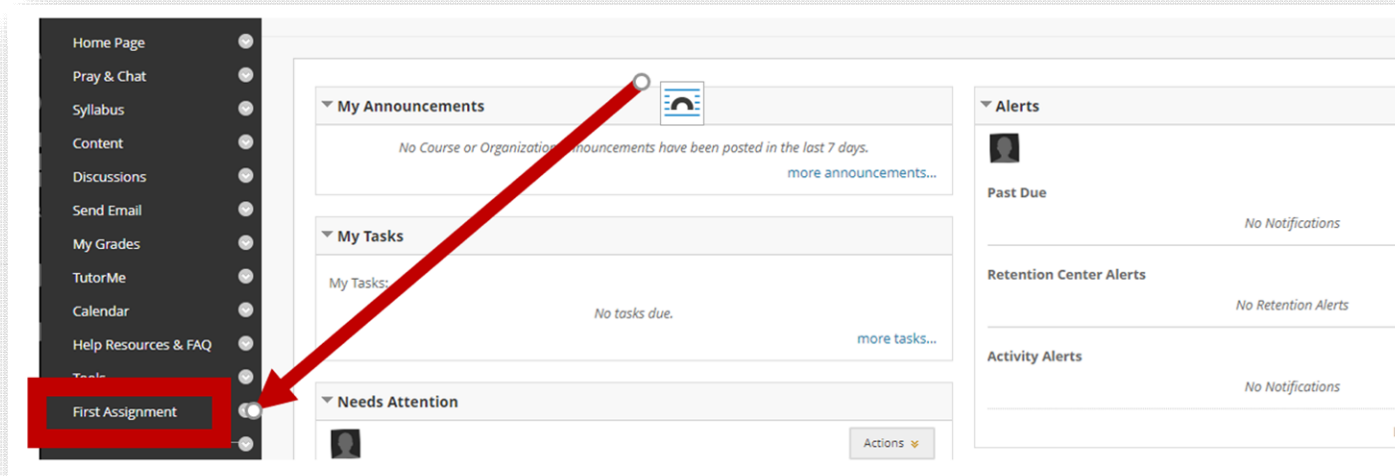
Home Page
Pray & Chat
Syllabus
Content
Discussions
Send Email
My Grades
TutorMe
Calendar
Help Resources & FAQ
Tools
First Assignment

My Announcements
No Course or Organization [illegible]nouncements have been posted in the last 7 days.
more announcements...

My Tasks
My Tasks:
No tasks due.
more tasks...

Needs Attention
Actions

Alerts
Past Due
No Notifications
Retention Center Alerts
No Retention Alerts
Activity Alerts
No Notifications